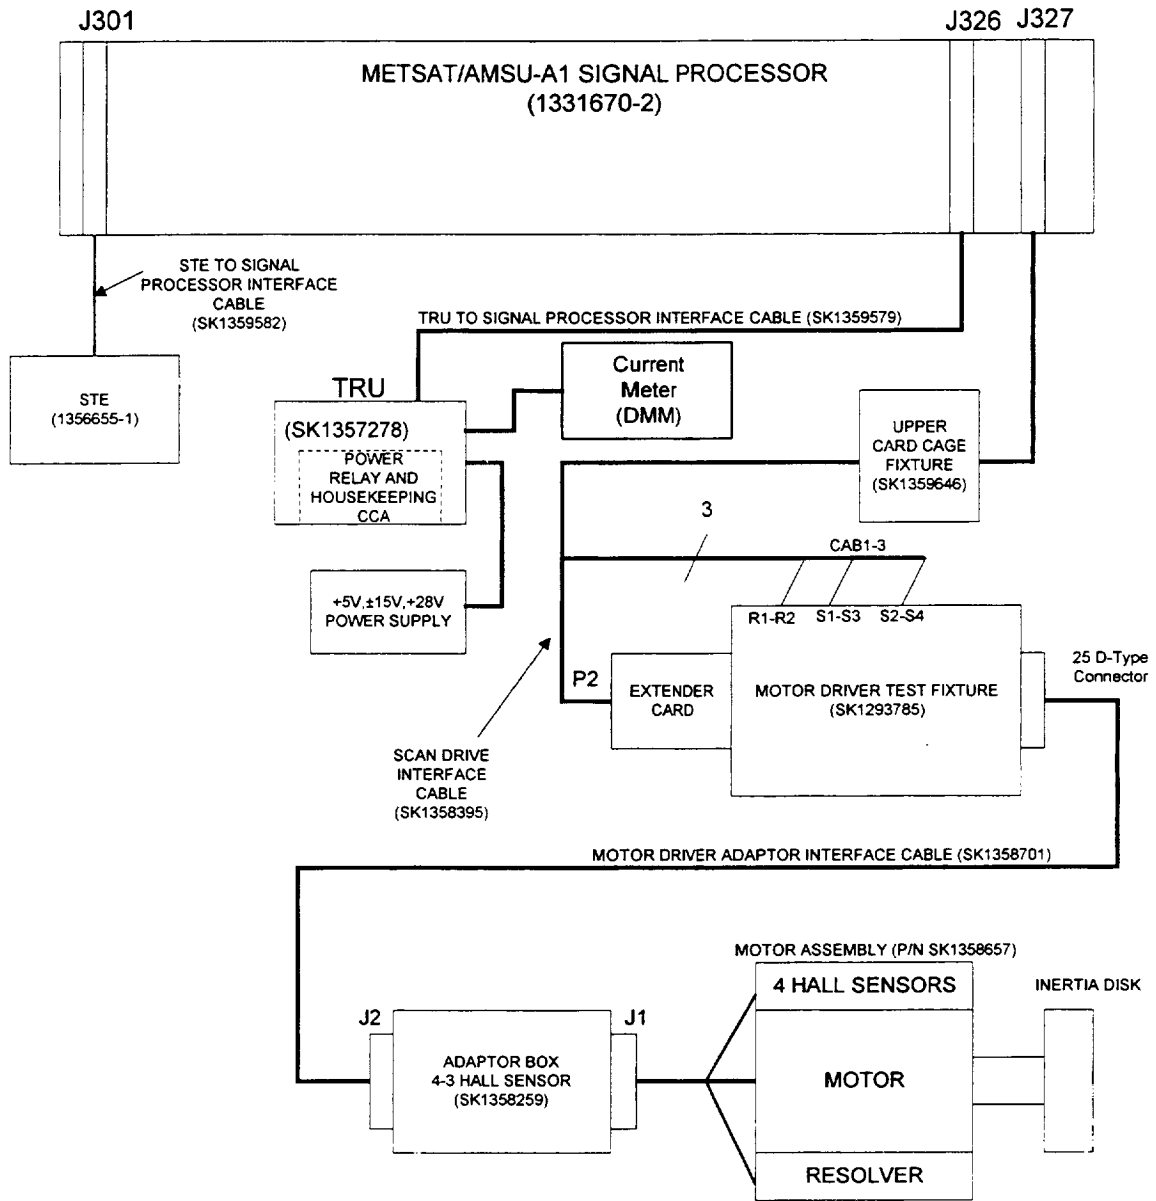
J301

J326 J327

METSAT/AMSU-A1 SIGNAL PROCESSOR
(1331670-2)

STE TO SIGNAL PROCESSOR INTERFACE CABLE (SK1359582)

TRU TO SIGNAL PROCESSOR INTERFACE CABLE (SK1359579)

STE
(1356655-1)

TRU

(SK1357278)

POWER RELAY AND HOUSEKEEPING CCA

Current Meter (DMM)

UPPER CARD CAGE FIXTURE
(SK1359646)

3

CAB1-3

$+5V, \pm15V, +28V$
POWER SUPPLY

R1-R2 S1-S3 S2-S4

25 D-Type Connector

P2

EXTENDER CARD

MOTOR DRIVER TEST FIXTURE
(SK1293785)

SCAN DRIVE INTERFACE CABLE
(SK1358395)

MOTOR DRIVER ADAPTOR INTERFACE CABLE (SK1358701)

MOTOR ASSEMBLY (P/N SK1358657)

4 HALL SENSORS

INERTIA DISK

J2

J1

ADAPTOR BOX
4-3 HALL SENSOR
(SK1358259)

MOTOR

RESOLVER